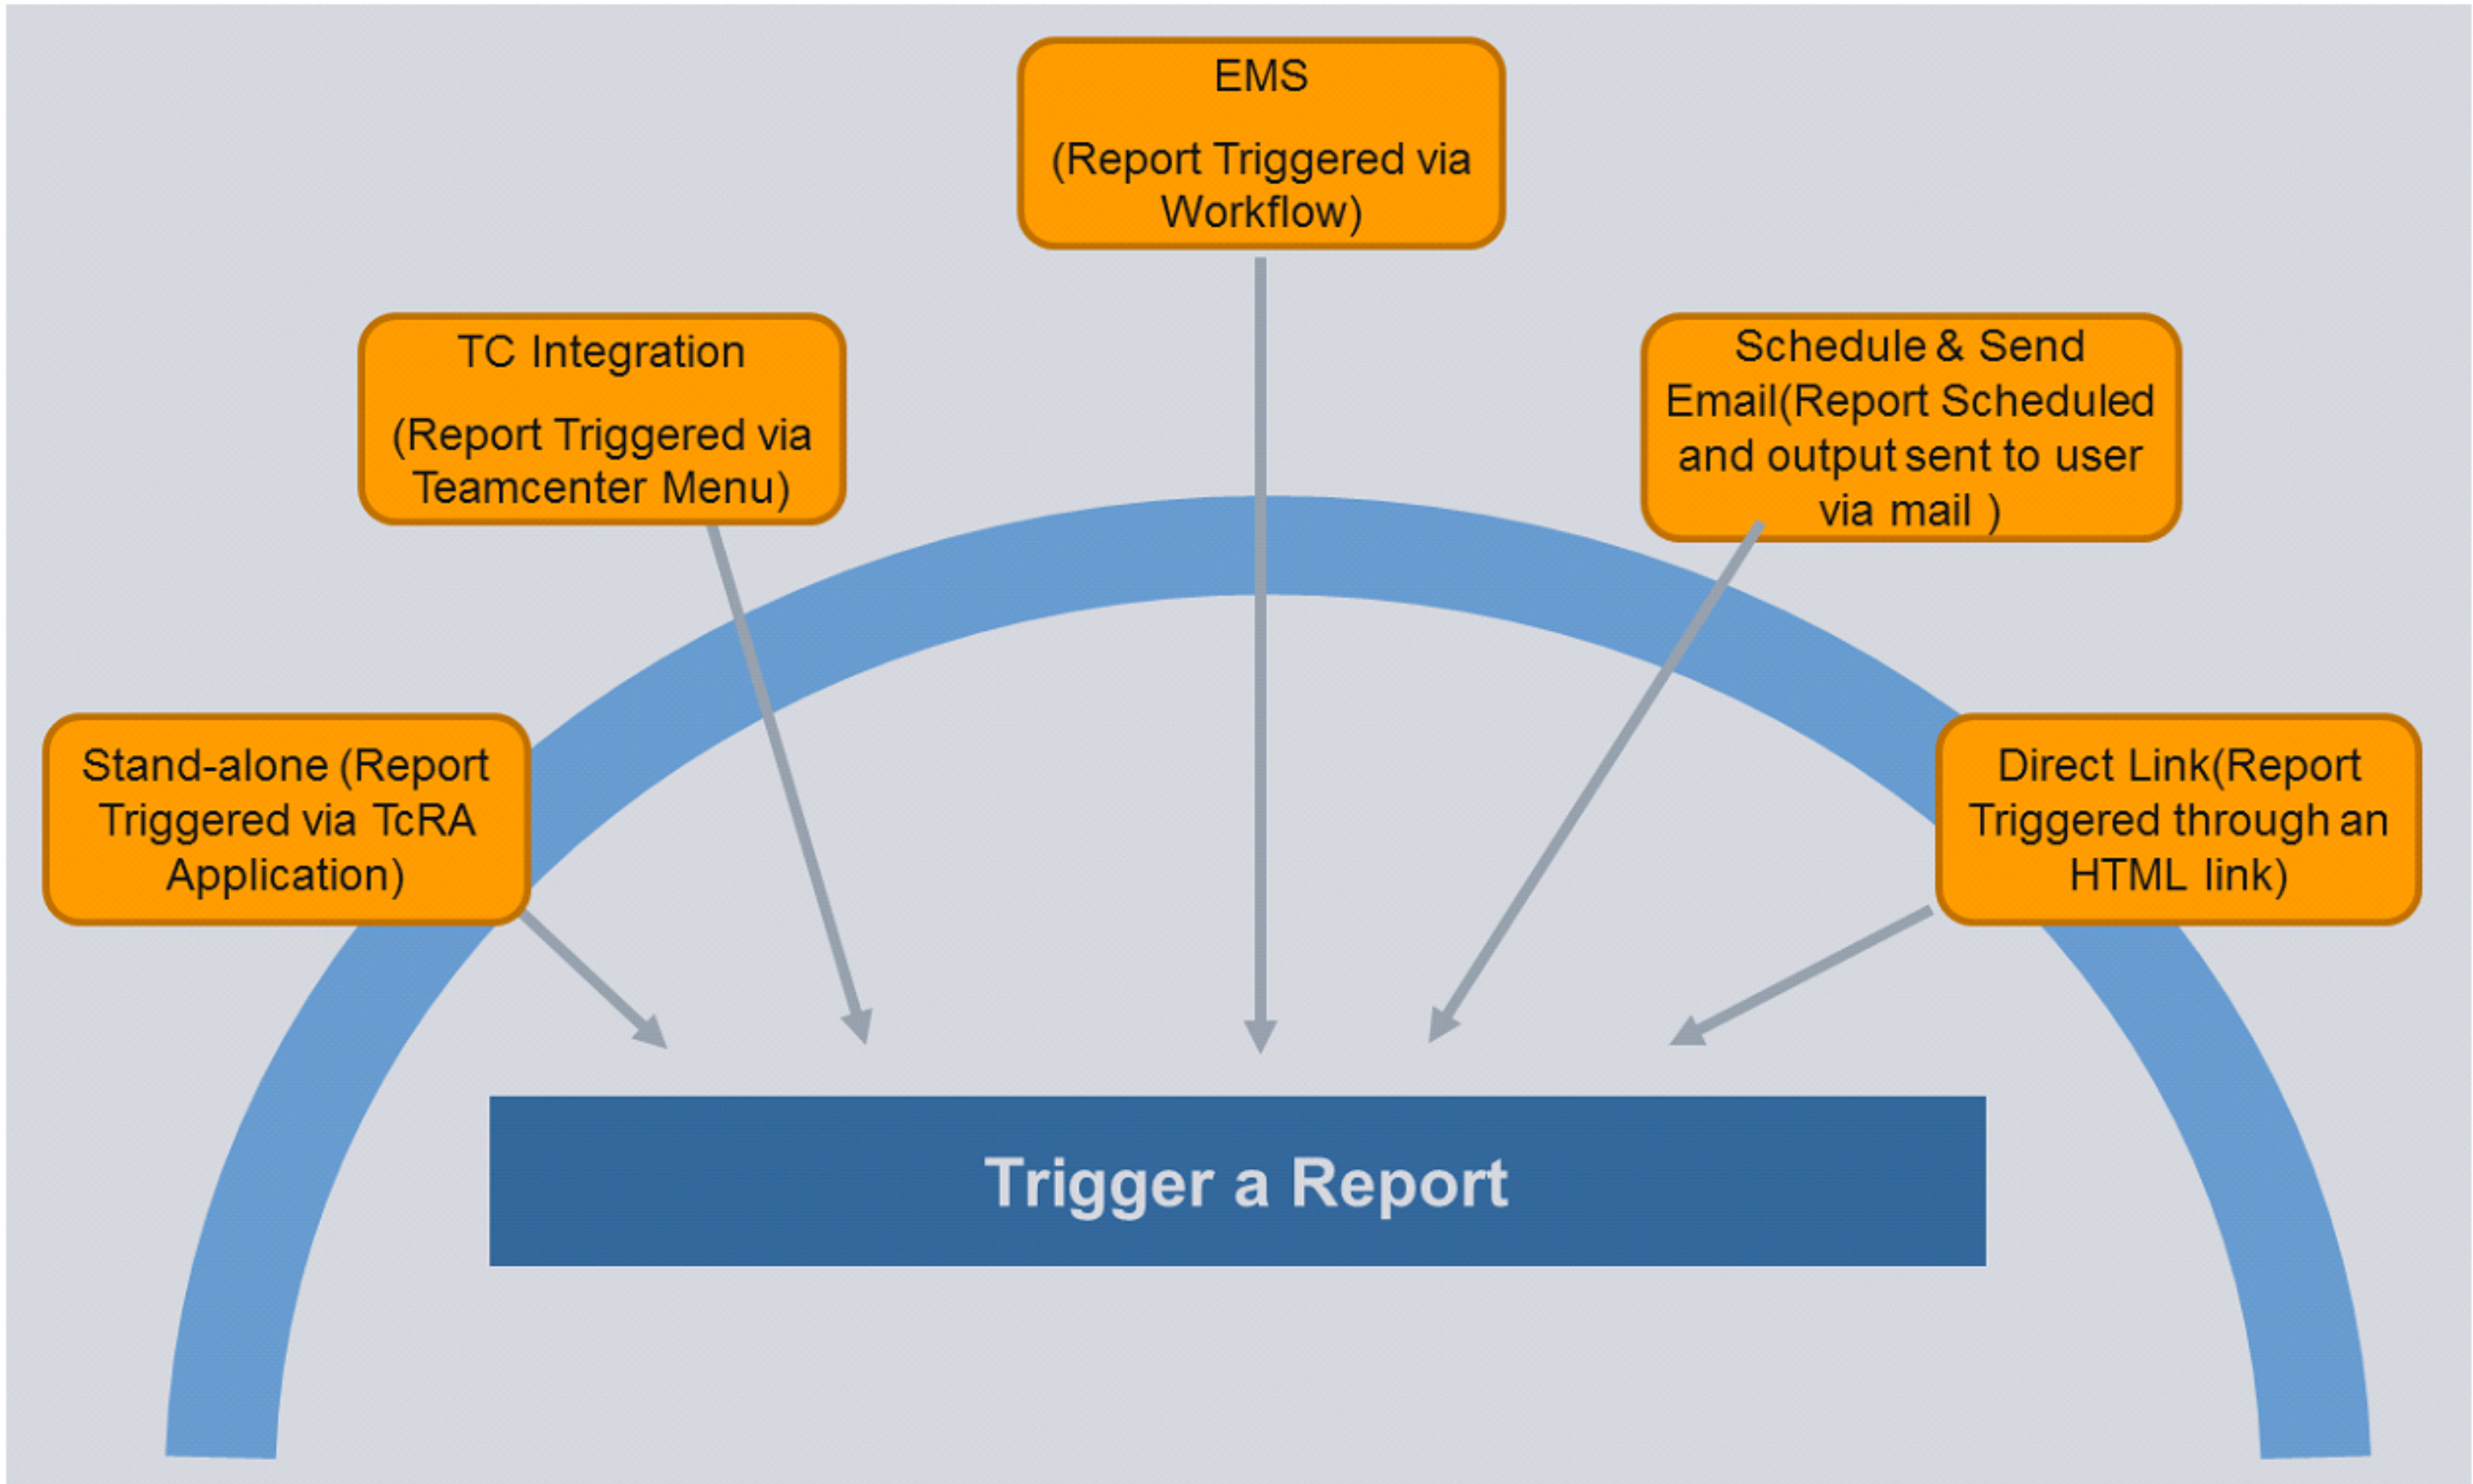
EMS

(Report Triggered via Workflow)

TC Integration

(Report Triggered via Teamcenter Menu)

Schedule & Send Email(Report Scheduled and output sent to user via mail )

Stand-alone (Report Triggered via TcRA Application)

Direct Link(Report Triggered through an HTML link)

Trigger a Report